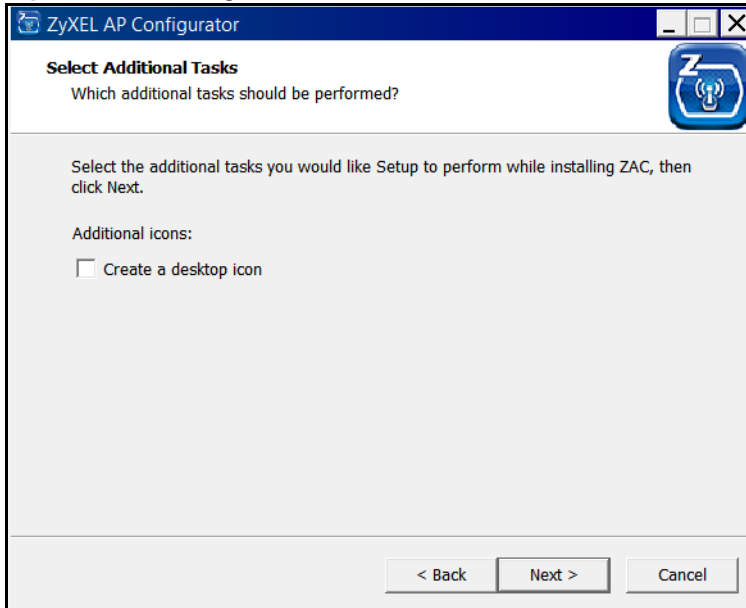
ZyXEL AP Configurator

Select Additional Tasks
Which additional tasks should be performed?

Select the additional tasks you would like Setup to perform while installing ZAC, then click Next.

Additional icons:

Create a desktop icon

< Back
Next >
Cancel